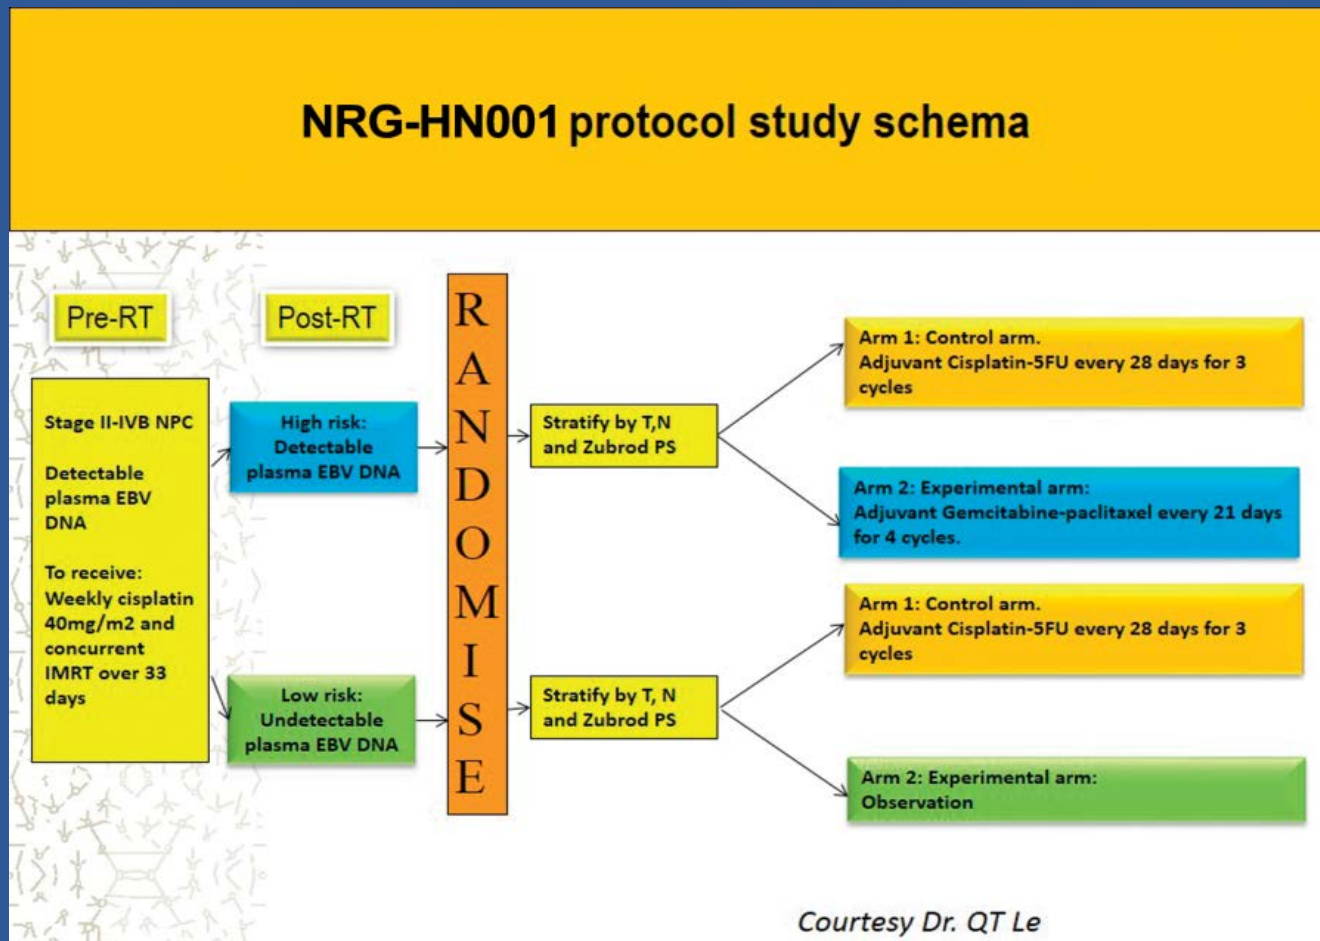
NRG-HN001 protocol study schema

Pre-RT

Post-RT

Stage II-IVB NPC

Detectable plasma EBV DNA

To receive: Weekly cisplatin 40mg/m2 and concurrent IMRT over 33 days

High risk: Detectable plasma EBV DNA

Low risk: Undetectable plasma EBV DNA

R A N D O M I S E

Stratify by T,N and Zubrod PS

Stratify by T, N and Zubrod PS

Arm 1: Control arm. Adjuvant Cisplatin-5FU every 28 days for 3 cycles

Arm 2: Experimental arm: Adjuvant Gemcitabine-paclitaxel every 21 days for 4 cycles.

Arm 1: Control arm. Adjuvant Cisplatin-5FU every 28 days for 3 cycles

Arm 2: Experimental arm: Observation

Courtesy Dr. QT Le